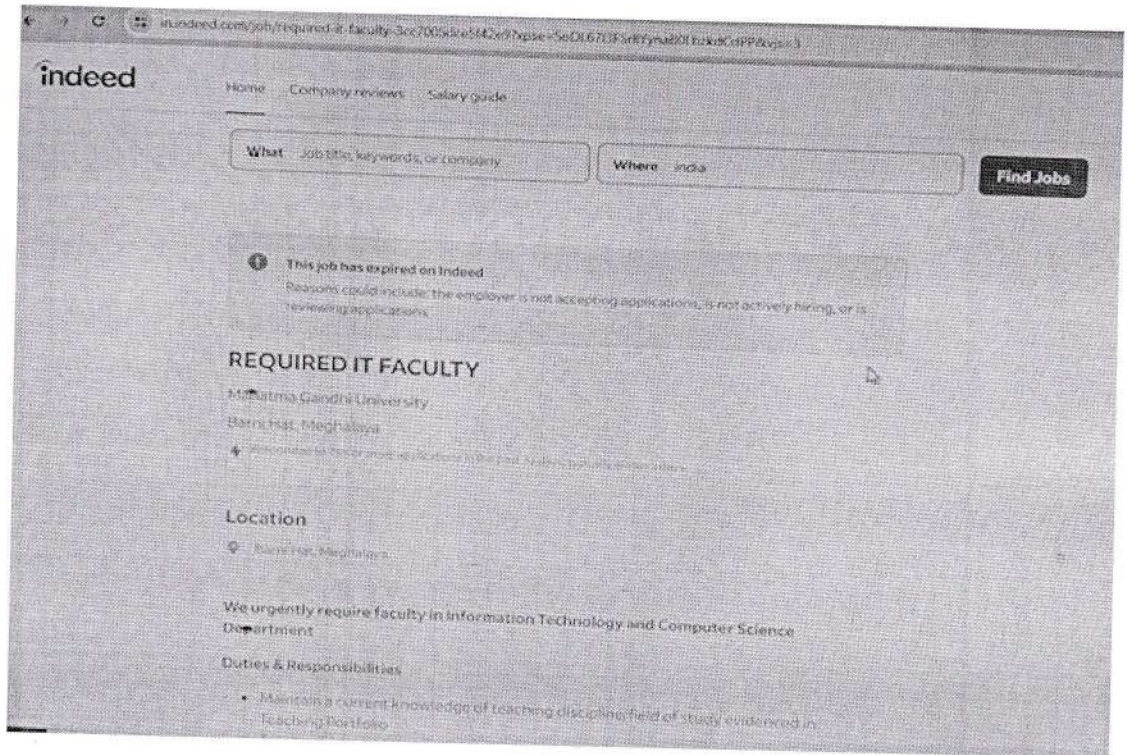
in.indeed.com/job/required-it-faculty-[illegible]

indeed

Home Company reviews Salary guide

What Job title, keywords, or company

Where India

Find Jobs

This job has expired on Indeed
Reasons could include: the employer is not accepting applications, is not actively hiring, or is reviewing applications

REQUIRED IT FACULTY

Mahatma Gandhi University
Barni Hat, Meghalaya

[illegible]

Location

Barni Hat, Meghalaya

We urgently require faculty in Information Technology and Computer Science Department

Duties & Responsibilities

• Maintain a current knowledge of teaching discipline/field of study evidenced in Teaching Portfolio